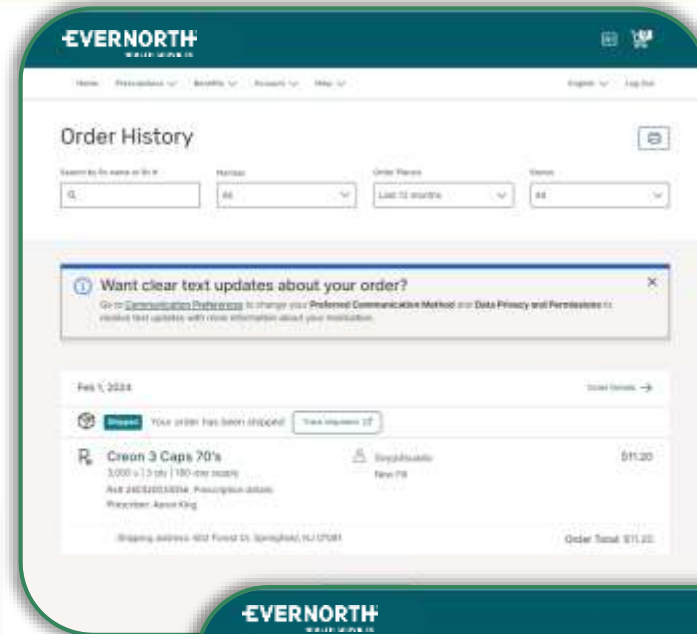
EVERNORTH

Home Prescriptions Benefits Account Help

English Log Out

Order History

Search by Rx name or Rx #

Member

All

Order Placed

Last 12 months

Status

All

Want clear text updates about your order?

Go to Communication Preferences to change your Preferred Communication Method and Data Privacy and Permissions to receive text updates with more information about your medication.

Feb 1, 2024

Order Details

Shipped Your order has been shipped Track shipment

Creon 3 Caps 70's

3,000 x 1 qty | 180-day supply

Refill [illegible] Prescription details

Prescriber: Aaron King

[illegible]

New Fill

$11.20

Shipping address: 402 Forest St. Springfield, NJ 07081

Order Total: $11.20

EVERNORTH